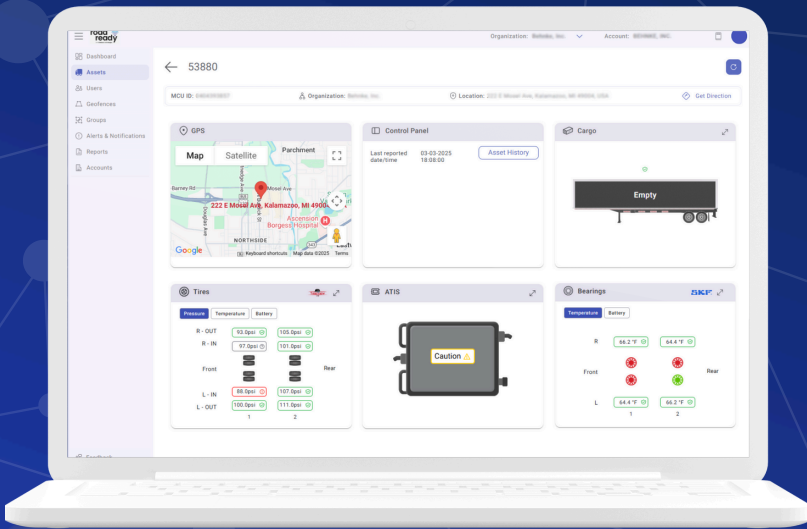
road ready

Organization: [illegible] Account: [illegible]

Dashboard
Assets
Users
Geofences
Groups
Alerts & Notifications
Reports
Accounts

Feedback

53880

MCU ID: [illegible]
Organization: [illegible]
Location: 222 E Mosel Ave, Kalamazoo, MI 49004, USA
Get Direction

GPS
Map Satellite
Parchment
Barney Rd
Mosel Ave
222 E Mosel Ave, Kalamazoo, MI 4900
Ascension Borgess Hospital
NORTHSIDE
Google
Keyboard shortcuts Map data ©2025 Terms

Control Panel
Last reported date/time 03-03-2025 18:08:00
Asset History

Cargo
Empty

Tires
Pressure Temperature Battery
R - OUT 93.0psi 105.0psi
R - IN 97.0psi 101.0psi
Front Rear
L - IN 88.0psi 107.0psi
L - OUT 100.0psi 111.0psi
1 2

ATIS
Caution

Bearings
SKF
Temperature Battery
R 66.2 °F 64.4 °F
Front Rear
L 64.4 °F 66.2 °F
1 2